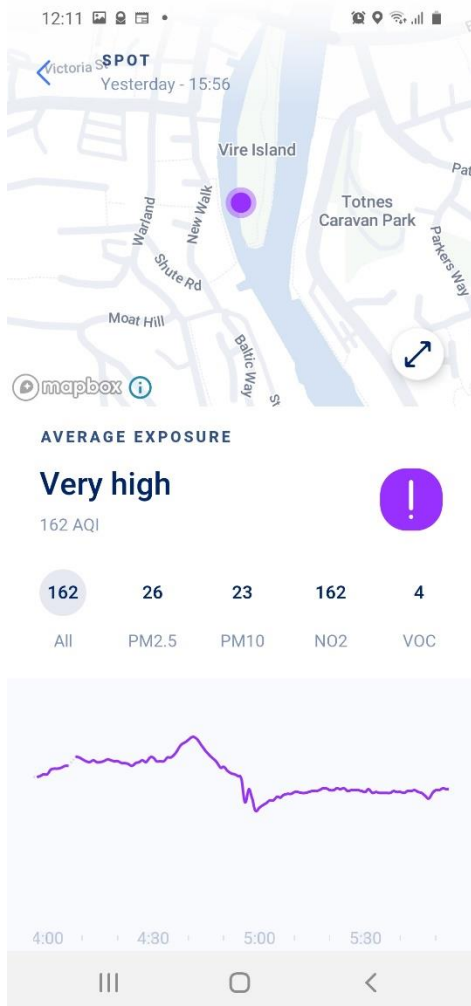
12:11

Victoria St
SPOT
Yesterday - 15:56

Vire Island
Totnes Caravan Park
Warland
New Walk
Shute Rd
Moat Hill
Baltic Way
Parkers Way
Pat
St

mapbox

AVERAGE EXPOSURE

Very high
162 AQI

!

| 162 | 26 | 23 | 162 | 4 |
|---|---|---|---|---|
| All | PM2.5 | PM10 | NO2 | VOC |

4:00 4:30 5:00 5:30